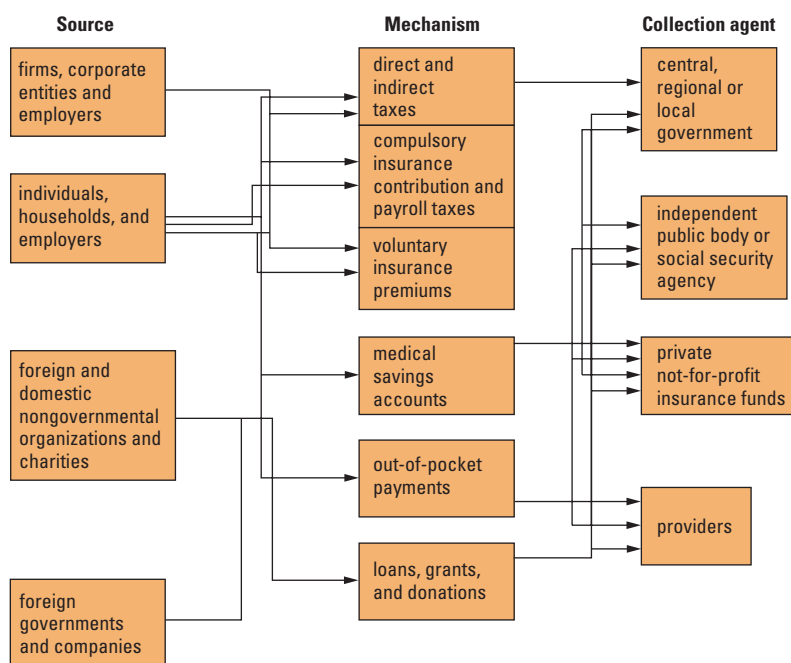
Source

Mechanism

Collection agent

firms, corporate entities and employers

individuals, households, and employers

foreign and domestic nongovernmental organizations and charities

foreign governments and companies

direct and indirect taxes

compulsory insurance contribution and payroll taxes

voluntary insurance premiums

medical savings accounts

out-of-pocket payments

loans, grants, and donations

central, regional or local government

independent public body or social security agency

private not-for-profit insurance funds

providers